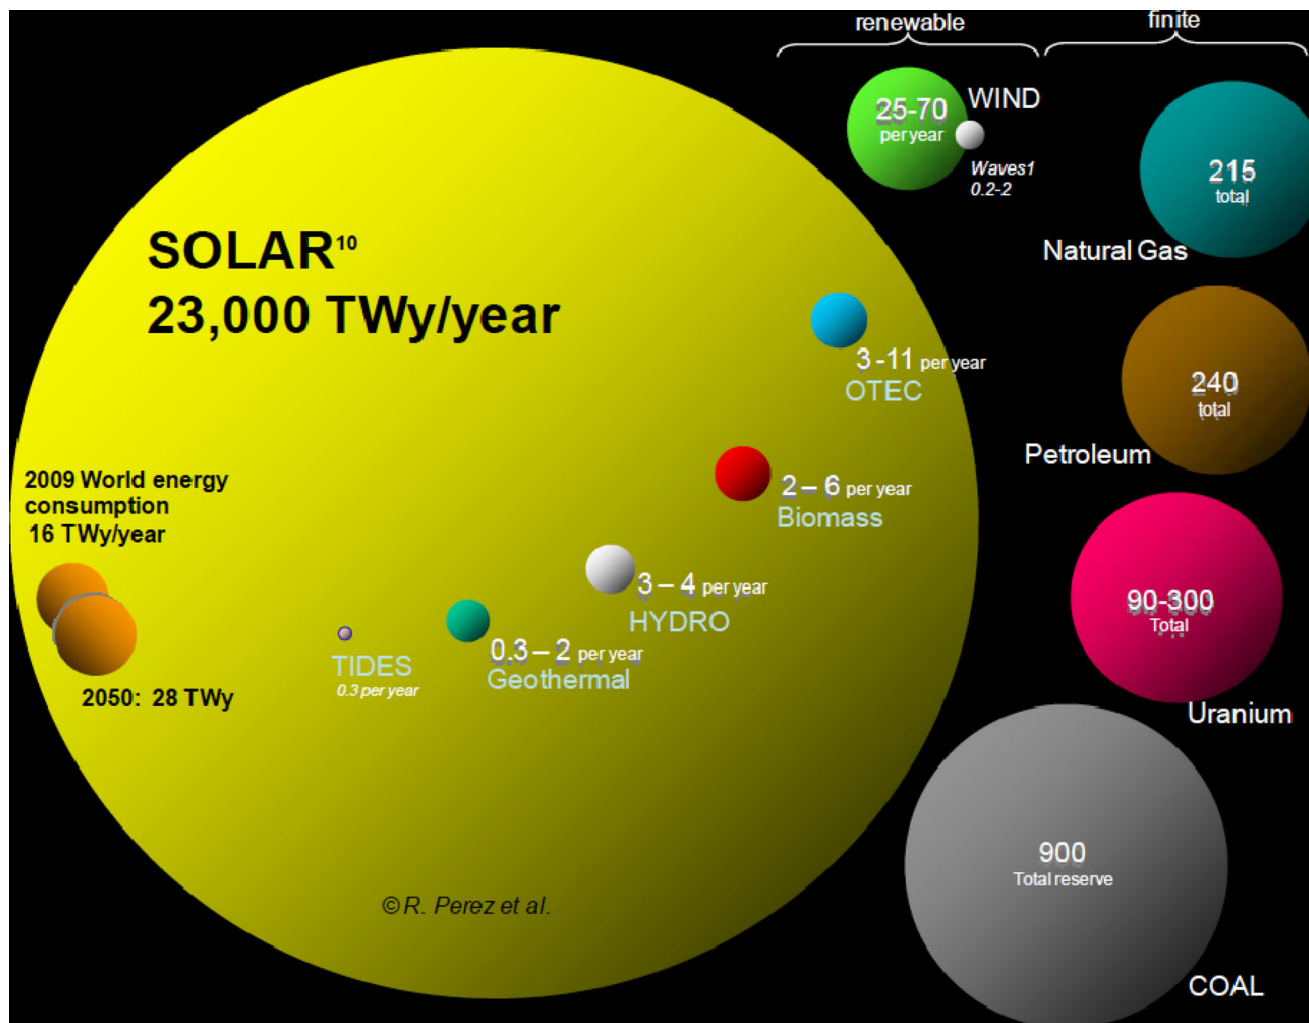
renewable

finite

25-70
per year

WIND

Waves1
0.2-2

215
total

Natural Gas

SOLAR$^{10}$
23,000 TWy/year

3 - 11 per year
OTEC

240
total

Petroleum

2009 World energy consumption
16 TWy/year

2 – 6 per year
Biomass

3 – 4 per year
HYDRO

90-300
Total

TIDES
0.3 per year

0.3 – 2 per year
Geothermal

2050: 28 TWy

Uranium

900
Total reserve

©R. Perez et al.

COAL